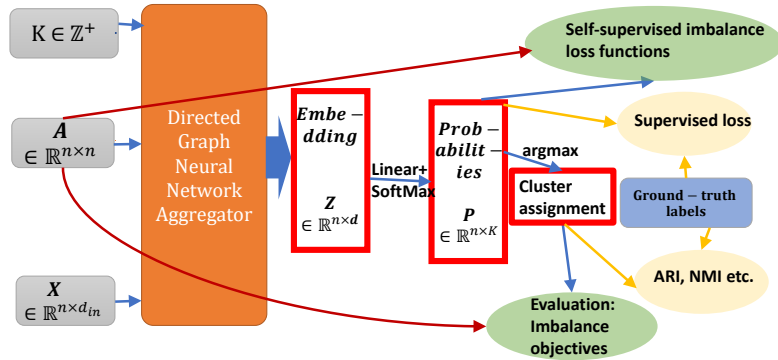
$K \in \mathbb{Z}^+$

$\boldsymbol{A}$ $\in \mathbb{R}^{n \times n}$

$\boldsymbol{X}$ $\in \mathbb{R}^{n \times d_{in}}$

Directed Graph Neural Network Aggregator

$\boldsymbol{Embe-dding}$

$\boldsymbol{Z}$ $\in \mathbb{R}^{n \times d}$

Linear+ SoftMax

$\boldsymbol{Prob-abilit-ies}$

$\boldsymbol{P}$ $\in \mathbb{R}^{n \times K}$

argmax

Cluster assignment

Self-supervised imbalance loss functions

Supervised loss

Ground − truth labels

ARI, NMI etc.

Evaluation: Imbalance objectives